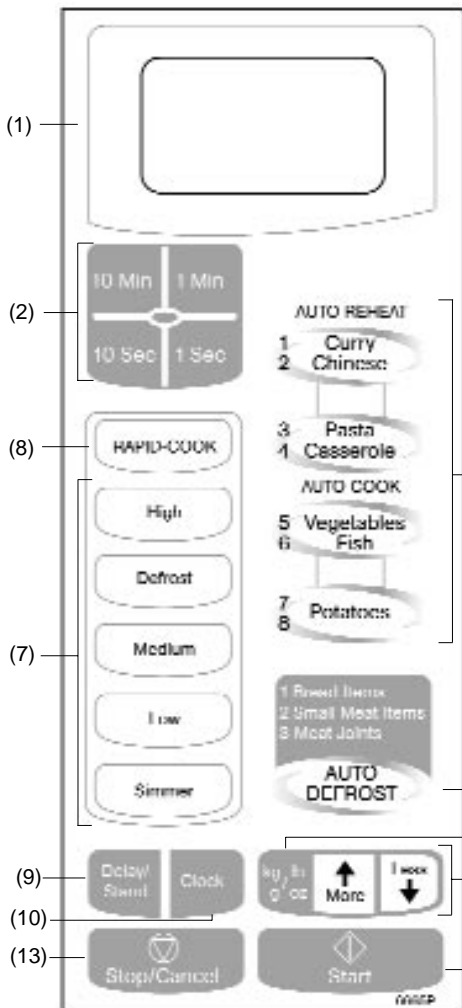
(1)

(2)

10 Min
1 Min
10 Sec
1 Sec

AUTO REHEAT
1 Curry
2 Chinese

3 Pasta
4 Casserole

(8)

RAPID-COOK

AUTO COOK
5 Vegetables
6 Fish

High

Defrost

7 Potatoes
8

(7)

Medium

Low

Simmer

1 Bread Items
2 Small Meat Items
3 Meat Joints

AUTO DEFROST

(9)

Delay/ Stand

Clock

(10)

kg, lb
g, oz

More

Less

(13)

Stop/Cancel

Start

006P